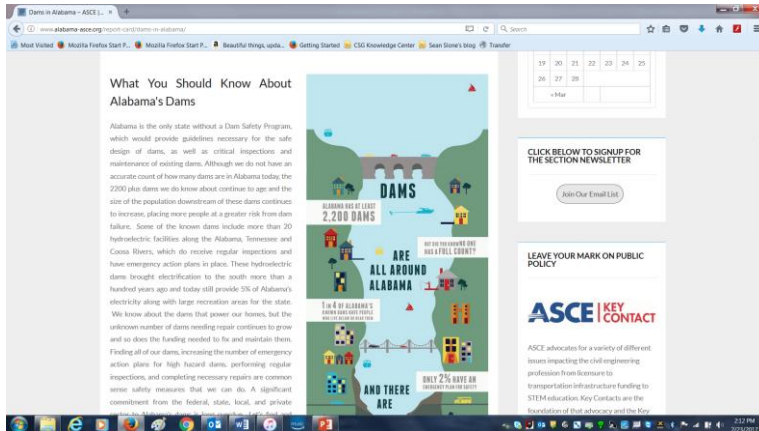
Dams in Alabama – ASCE | ×

www.alabama-asce.org/report-card/dams-in-alabama/

Search

Most Visited | Mozilla Firefox Start P... | Mozilla Firefox Start P... | Beautiful things, upda... | Getting Started | CSG Knowledge Center | Sean Slone's blog | Transfer

What You Should Know About Alabama's Dams

Alabama is the only state without a Dam Safety Program, which would provide guidelines necessary for the safe design of dams, as well as critical inspections and maintenance of existing dams. Although we do not have an accurate count of how many dams are in Alabama today, the 2200 plus dams we do know about continue to age and the size of the population downstream of these dams continues to increase, placing more people at a greater risk from dam failure. Some of the known dams include more than 20 hydroelectric facilities along the Alabama, Tennessee and Coosa Rivers, which do receive regular inspections and have emergency action plans in place. These hydroelectric dams brought electrification to the south more than a hundred years ago and today still provide 5% of Alabama's electricity along with large recreation areas for the state. We know about the dams that power our homes, but the unknown number of dams needing repair continues to grow and so does the funding needed to fix and maintain them. Finding all of our dams, increasing the number of emergency action plans for high hazard dams, performing regular inspections, and completing necessary repairs are common sense safety measures that we can do. A significant commitment from the federal, state, local, and private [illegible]

DAMS

ALABAMA HAS AT LEAST 2,200 DAMS

ARE ALL AROUND ALABAMA

DID YOU KNOW NO ONE HAS A FULL COUNT?

1 IN 4 OF ALABAMA'S KNOWN DAMS HAVE PEOPLE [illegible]

AND THERE ARE

ONLY 2% HAVE AN EMERGENCY PLAN FOR SAFETY

| 19 | 20 | 21 | 22 | 23 | 24 | 25 |
|---|---|---|---|---|---|---|
| 26 | 27 | 28 | | | | |

« Mar

CLICK BELOW TO SIGNUP FOR THE SECTION NEWSLETTER

Join Our Email List

LEAVE YOUR MARK ON PUBLIC POLICY

ASCE | KEY CONTACT

ASCE advocates for a variety of different issues impacting the civil engineering profession from licensure to transportation infrastructure funding to STEM education. Key Contacts are the foundation of that advocacy and the Key

2:12 PM
2/23/2017